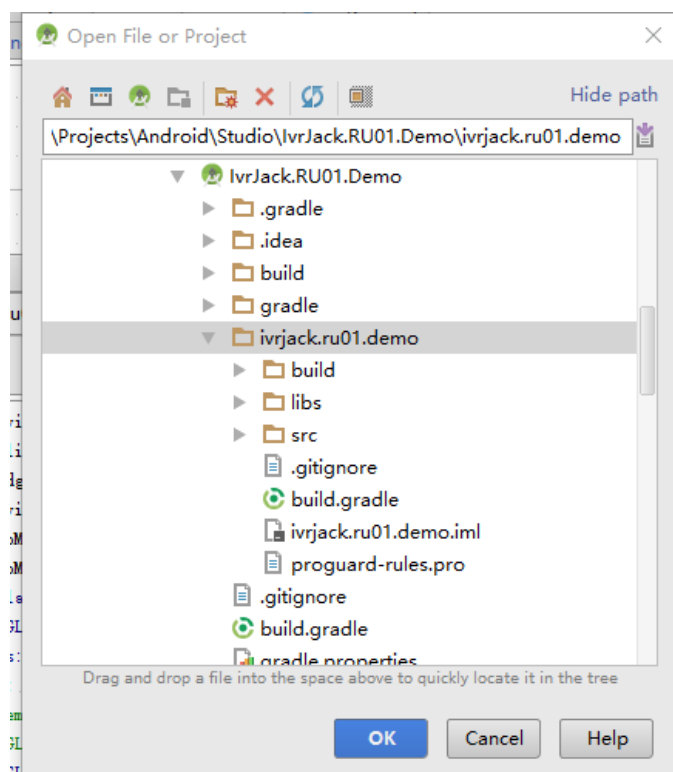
Open File or Project

Hide path

\Projects\Android\Studio\IvrJack.RU01.Demo\ivrjack.ru01.demo

IvrJack.RU01.Demo
.gradle
.idea
build
gradle
ivrjack.ru01.demo
build
libs
src
.gitignore
build.gradle
ivrjack.ru01.demo.iml
proguard-rules.pro
.gitignore
build.gradle
gradle.properties

Drag and drop a file into the space above to quickly locate it in the tree

OK
Cancel
Help